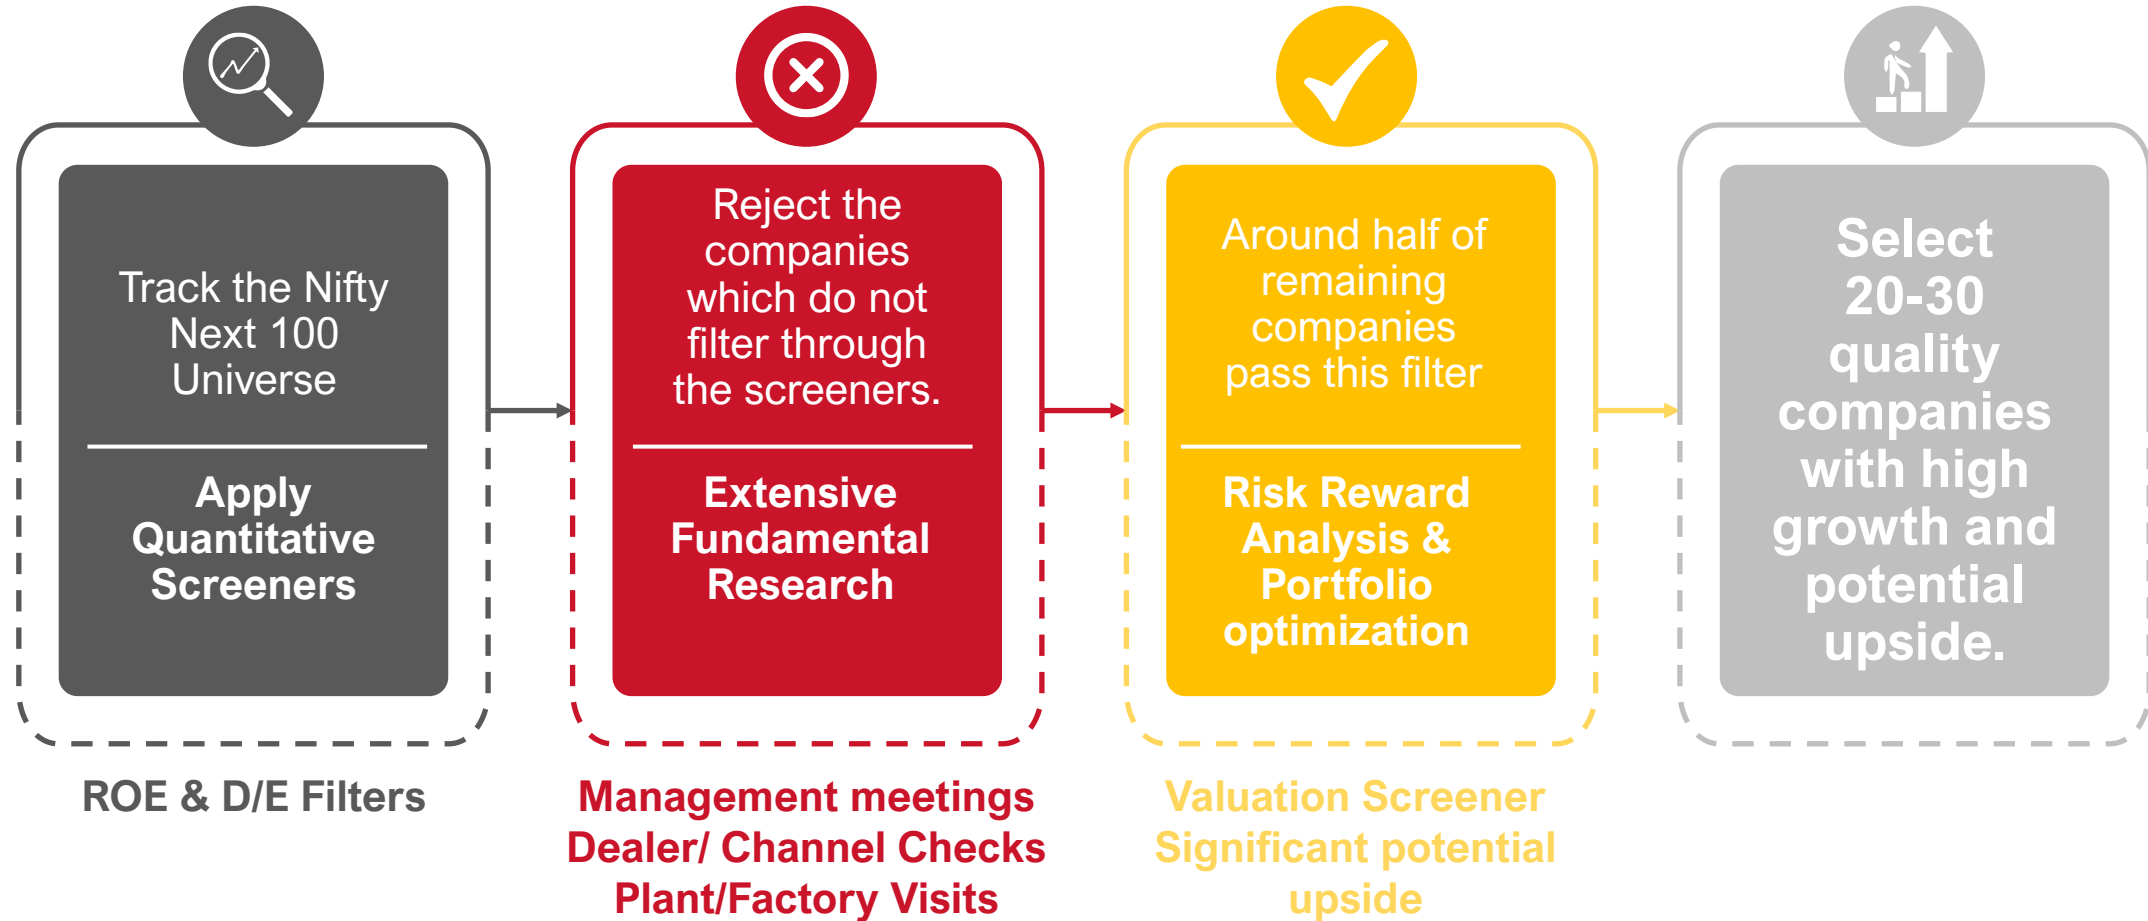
Track the Nifty Next 100 Universe

Apply Quantitative Screeners

ROE & D/E Filters

Reject the companies which do not filter through the screeners.

Extensive Fundamental Research

Management meetings
Dealer/ Channel Checks
Plant/Factory Visits

Around half of remaining companies pass this filter

Risk Reward Analysis & Portfolio optimization

Valuation Screener
Significant potential upside

Select 20-30 quality companies with high growth and potential upside.